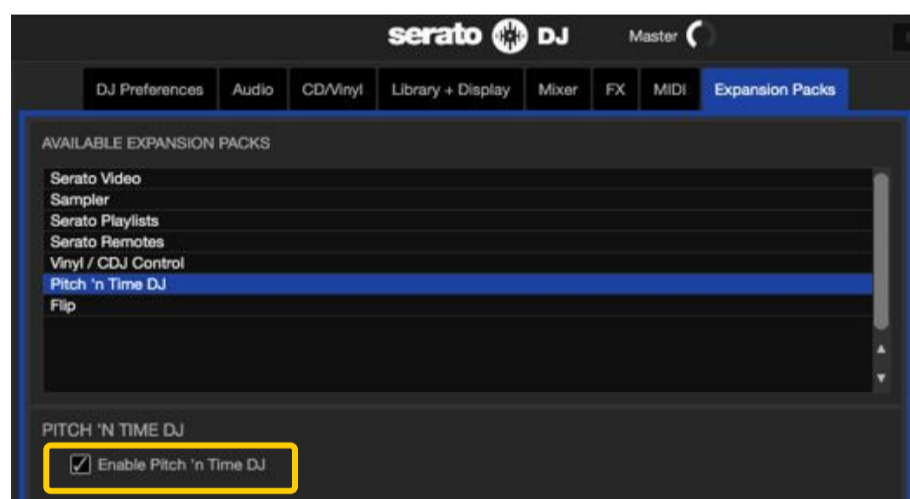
serato DJ

Master

DJ Preferences | Audio | CD/Vinyl | Library + Display | Mixer | FX | MIDI | Expansion Packs

AVAILABLE EXPANSION PACKS

Serato Video
Sampler
Serato Playlists
Serato Remotes
Vinyl / CDJ Control
Pitch 'n Time DJ
Flip

PITCH 'N TIME DJ

Enable Pitch 'n Time DJ